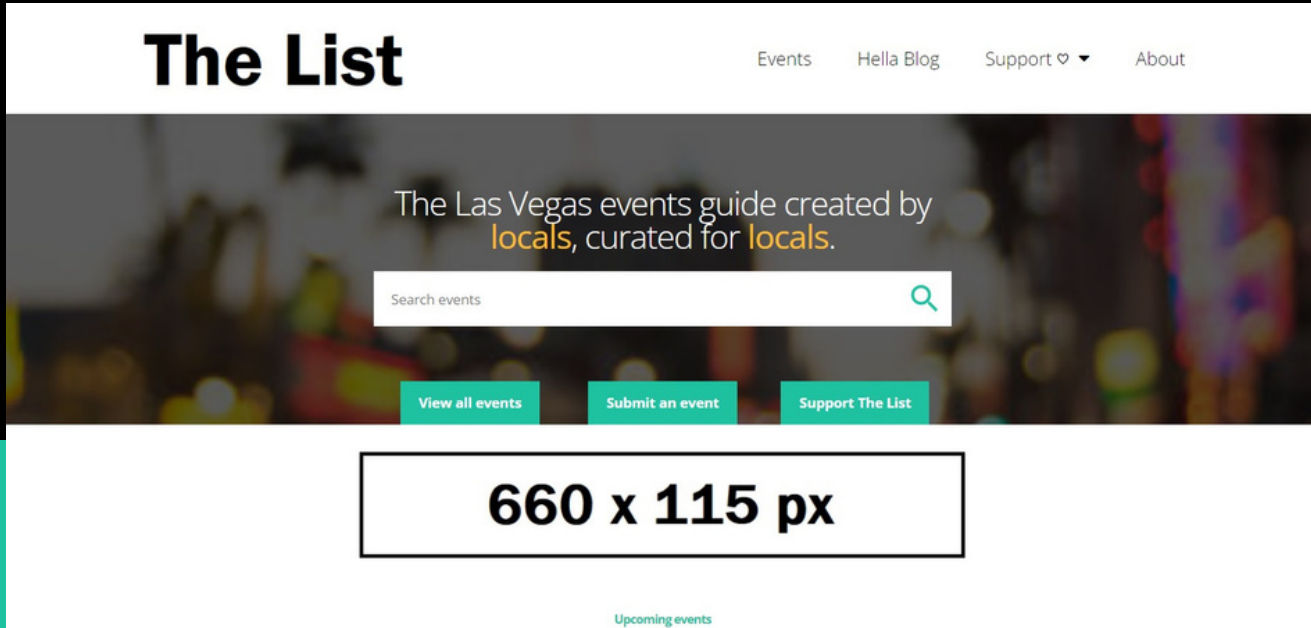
The List

Events Hella Blog Support ♡ ▾ About

The Las Vegas events guide created by locals, curated for locals.

Search events

View all events Submit an event Support The List

660 x 115 px

Upcoming events